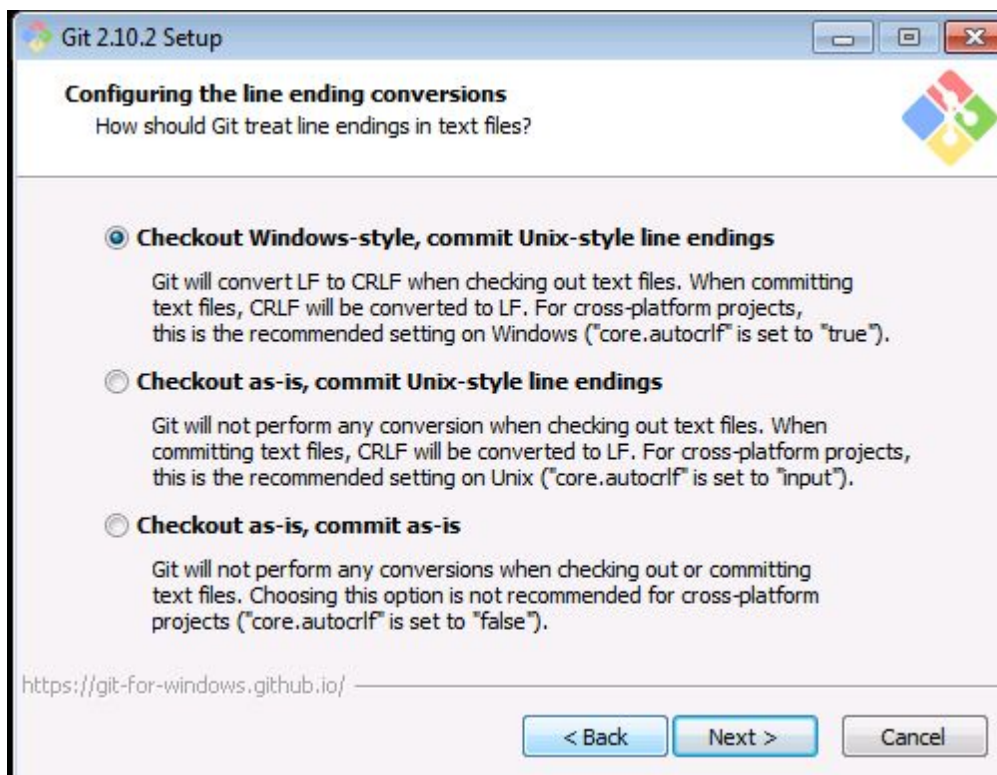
Git 2.10.2 Setup

Configuring the line ending conversions
How should Git treat line endings in text files?

Checkout Windows-style, commit Unix-style line endings

Git will convert LF to CRLF when checking out text files. When committing text files, CRLF will be converted to LF. For cross-platform projects, this is the recommended setting on Windows ("core.autocrlf" is set to "true").

Checkout as-is, commit Unix-style line endings

Git will not perform any conversion when checking out text files. When committing text files, CRLF will be converted to LF. For cross-platform projects, this is the recommended setting on Unix ("core.autocrlf" is set to "input").

Checkout as-is, commit as-is

Git will not perform any conversions when checking out or committing text files. Choosing this option is not recommended for cross-platform projects ("core.autocrlf" is set to "false").

https://git-for-windows.github.io/

< Back
Next >
Cancel